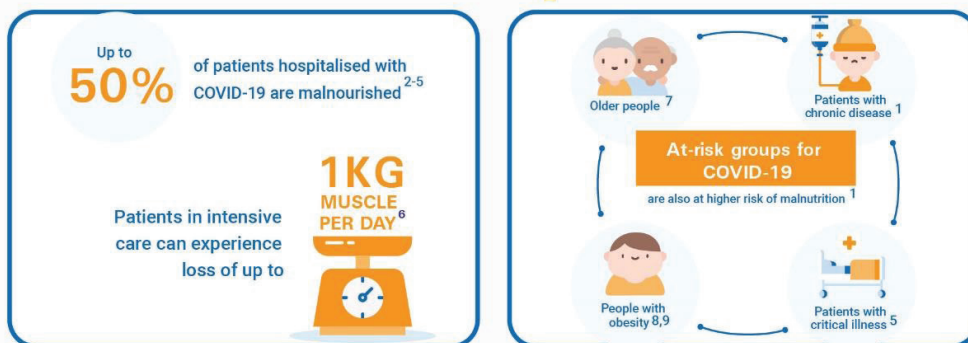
Up to
50%
of patients hospitalised with COVID-19 are malnourished$^{2-5}$

Patients in intensive care can experience loss of up to

1KG
MUSCLE PER DAY$^{6}$

Older people $^{7}$

Patients with chronic disease $^{1}$

At-risk groups for COVID-19

are also at higher risk of malnutrition $^{1}$

People with obesity $^{8,9}$

Patients with critical illness $^{5}$